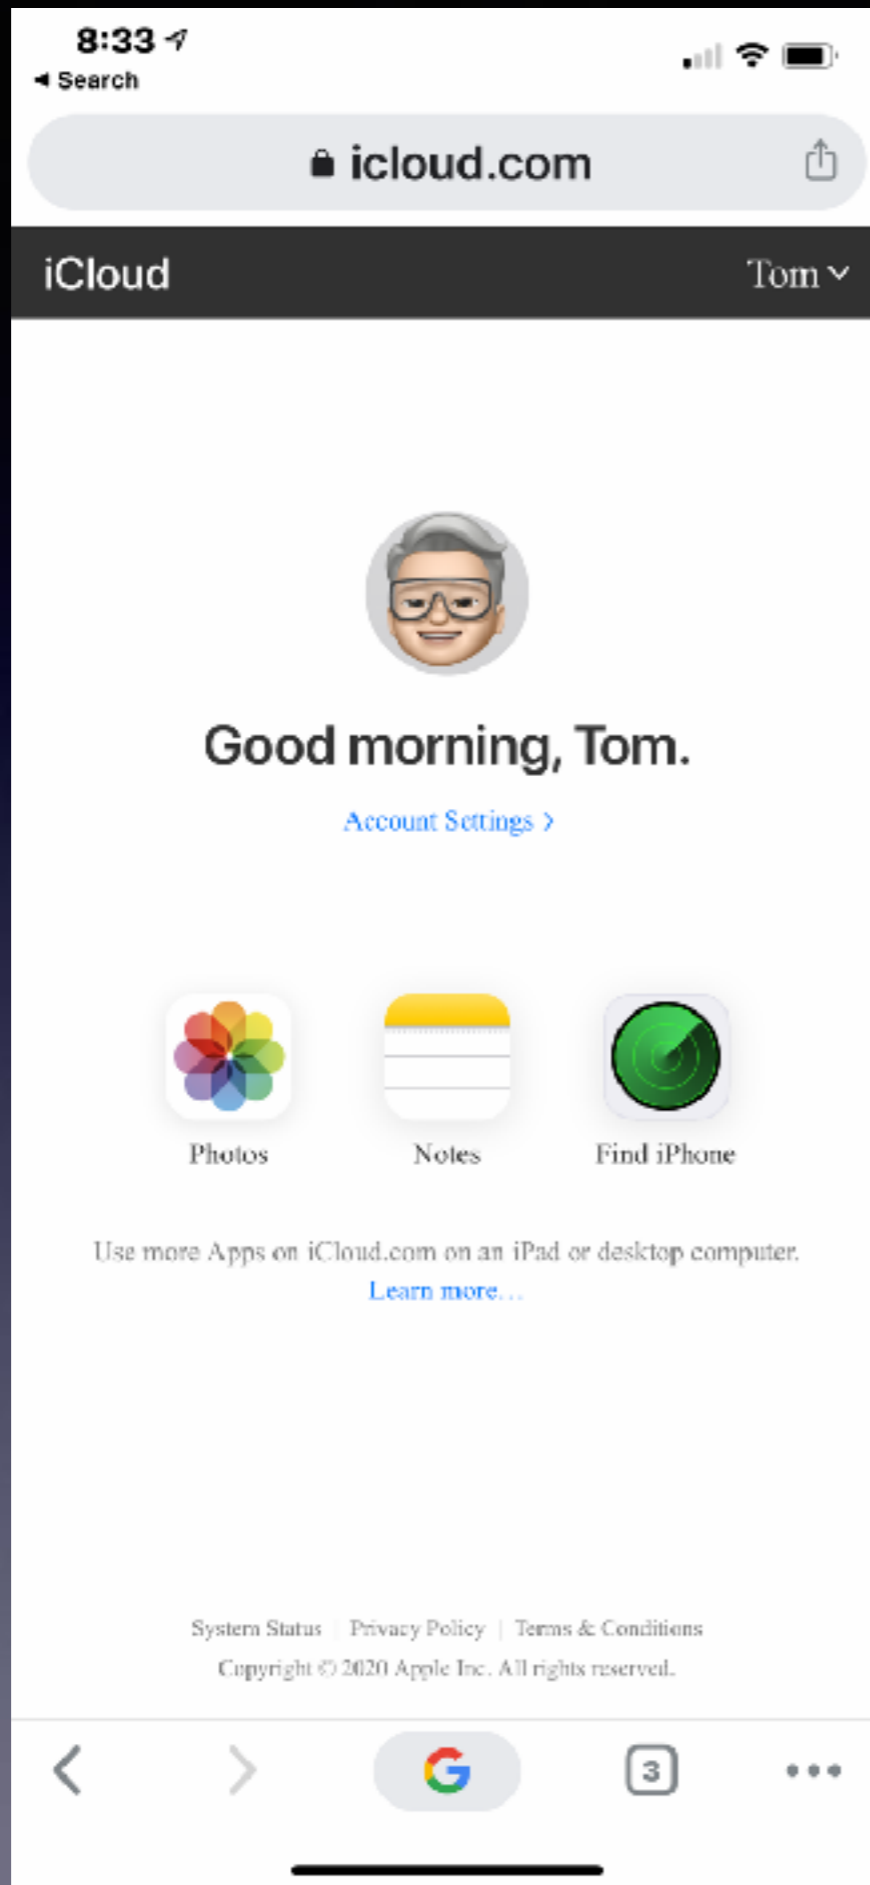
8:33
◂ Search

icloud.com

iCloud
Tom

Good morning, Tom.

Account Settings >

Photos
Notes
Find iPhone

Use more Apps on iCloud.com on an iPad or desktop computer.
Learn more…

System Status | Privacy Policy | Terms & Conditions
Copyright © 2020 Apple Inc. All rights reserved.

3